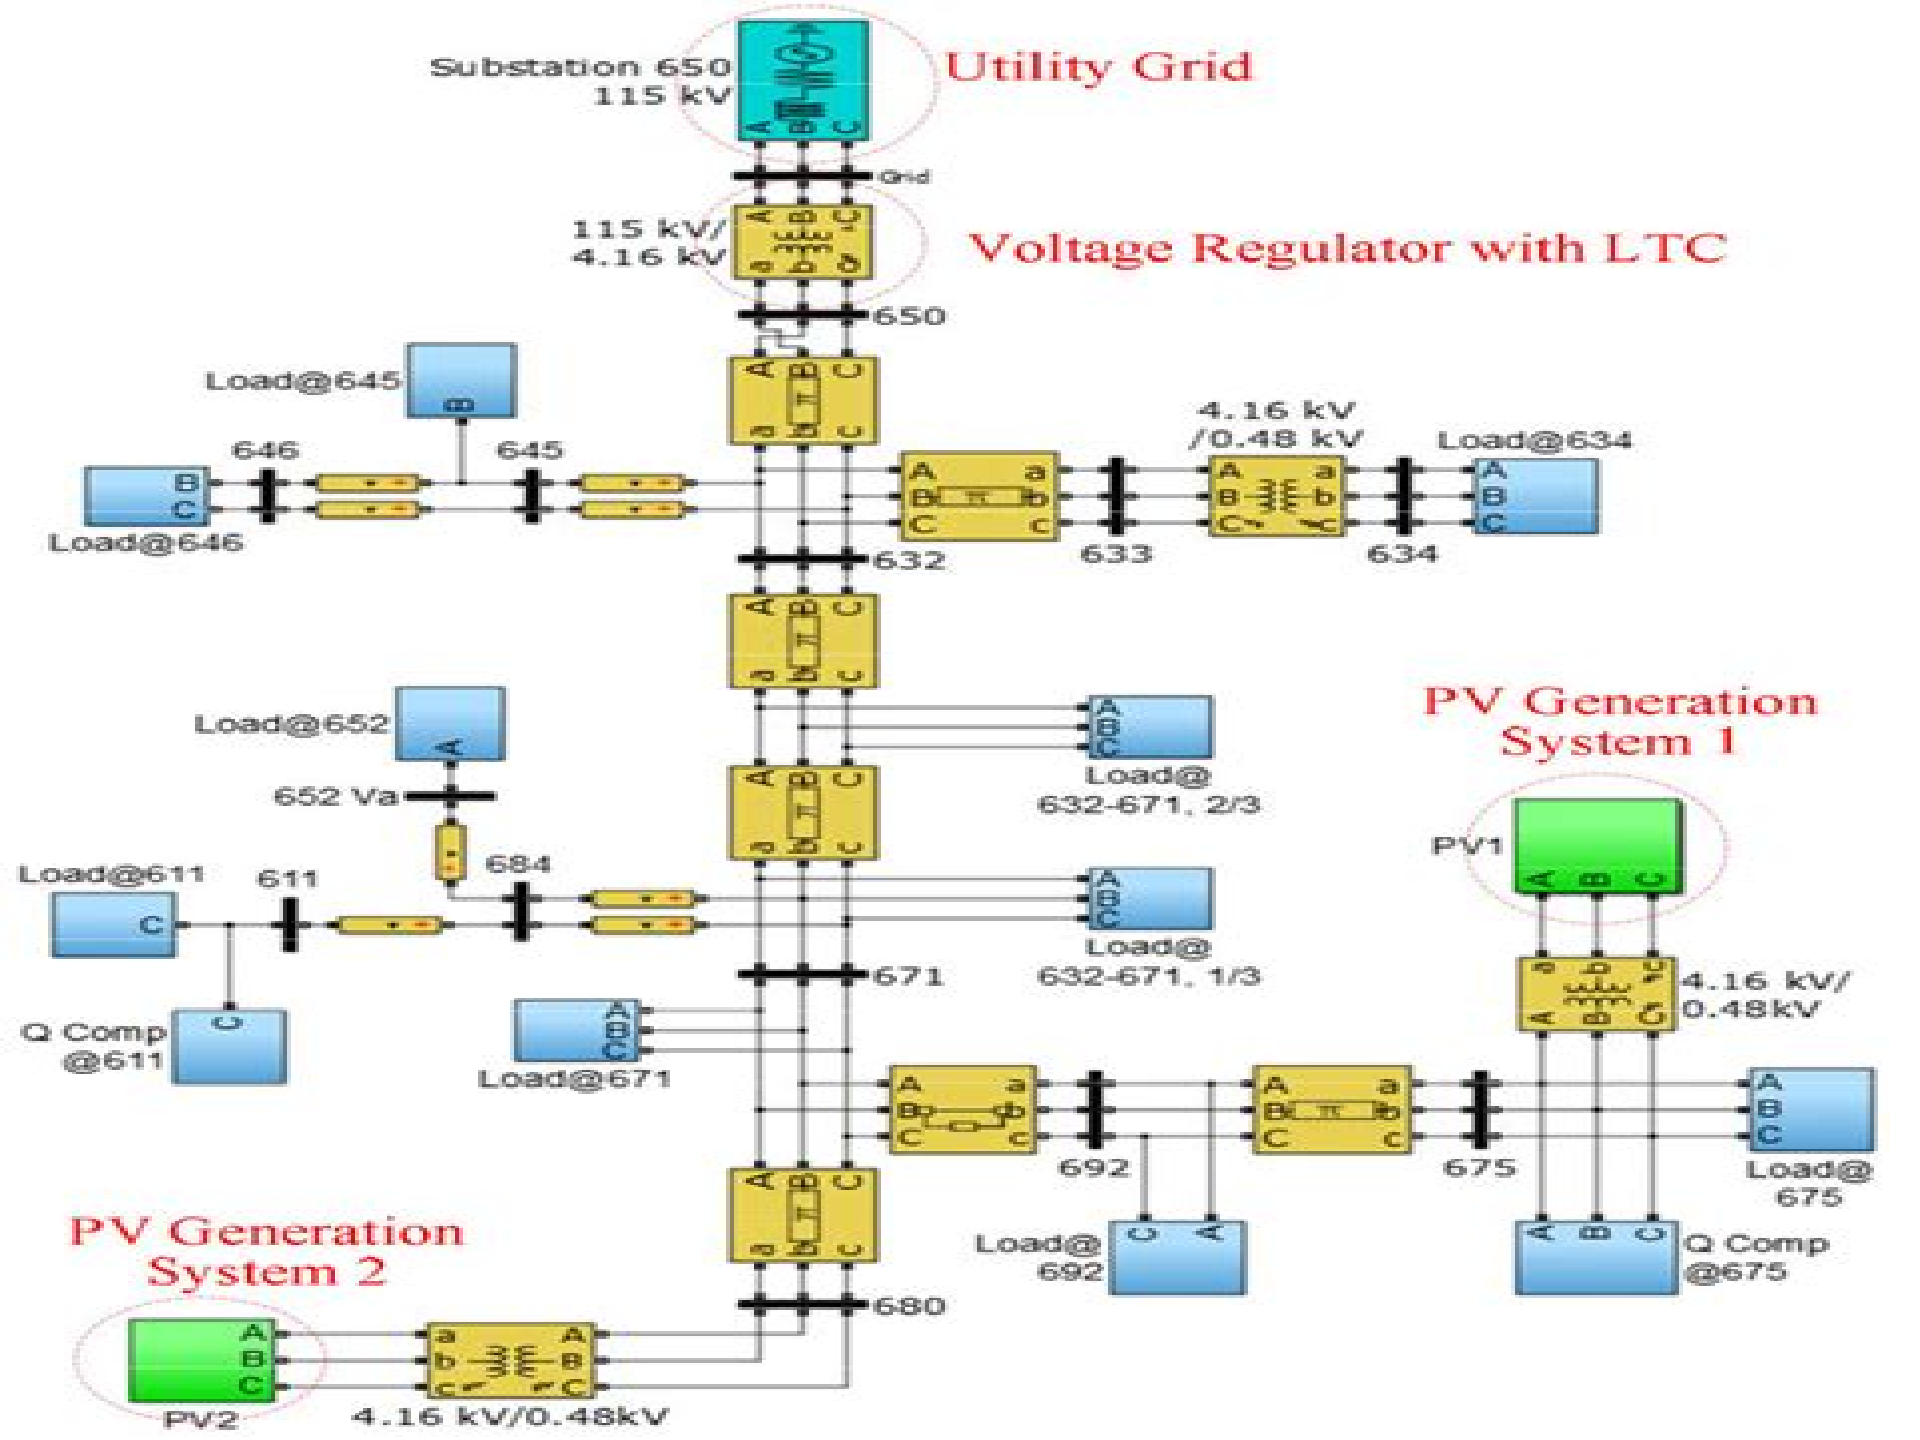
Substation 650
115 kV

Utility Grid

Grid

115 kV/
4.16 kV

Voltage Regulator with LTC

650

Load@645

646

645

4.16 kV
/0.48 kV

Load@634

Load@646

632

633

634

PV Generation
System 1

Load@652

Load@
632-671, 2/3

652 Va

PV1

684

Load@611

611

Load@
632-671, 1/3

671

4.16 kV/
0.48kV

Q Comp
@611

Load@671

692

675

Load@
675

PV Generation
System 2

Load@
692

Q Comp
@675

680

PV2

4.16 kV/0.48kV